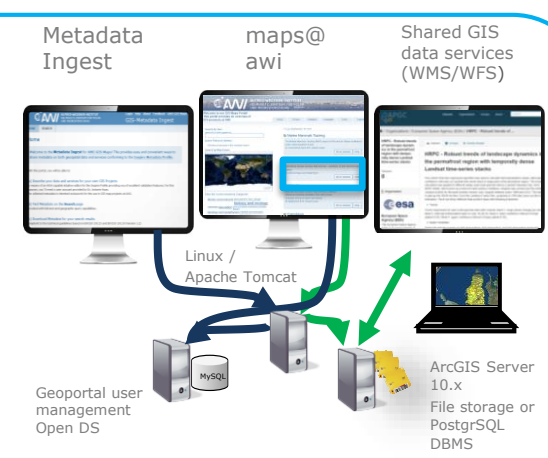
Metadata Ingest

maps@ awi

Shared GIS data services (WMS/WFS)

AWI

GIS-Metadata Ingest

esa

Linux / Apache Tomcat

MySQL

Geoportal user management Open DS

ArcGIS Server 10.x

File storage or PostgrSQL DBMS